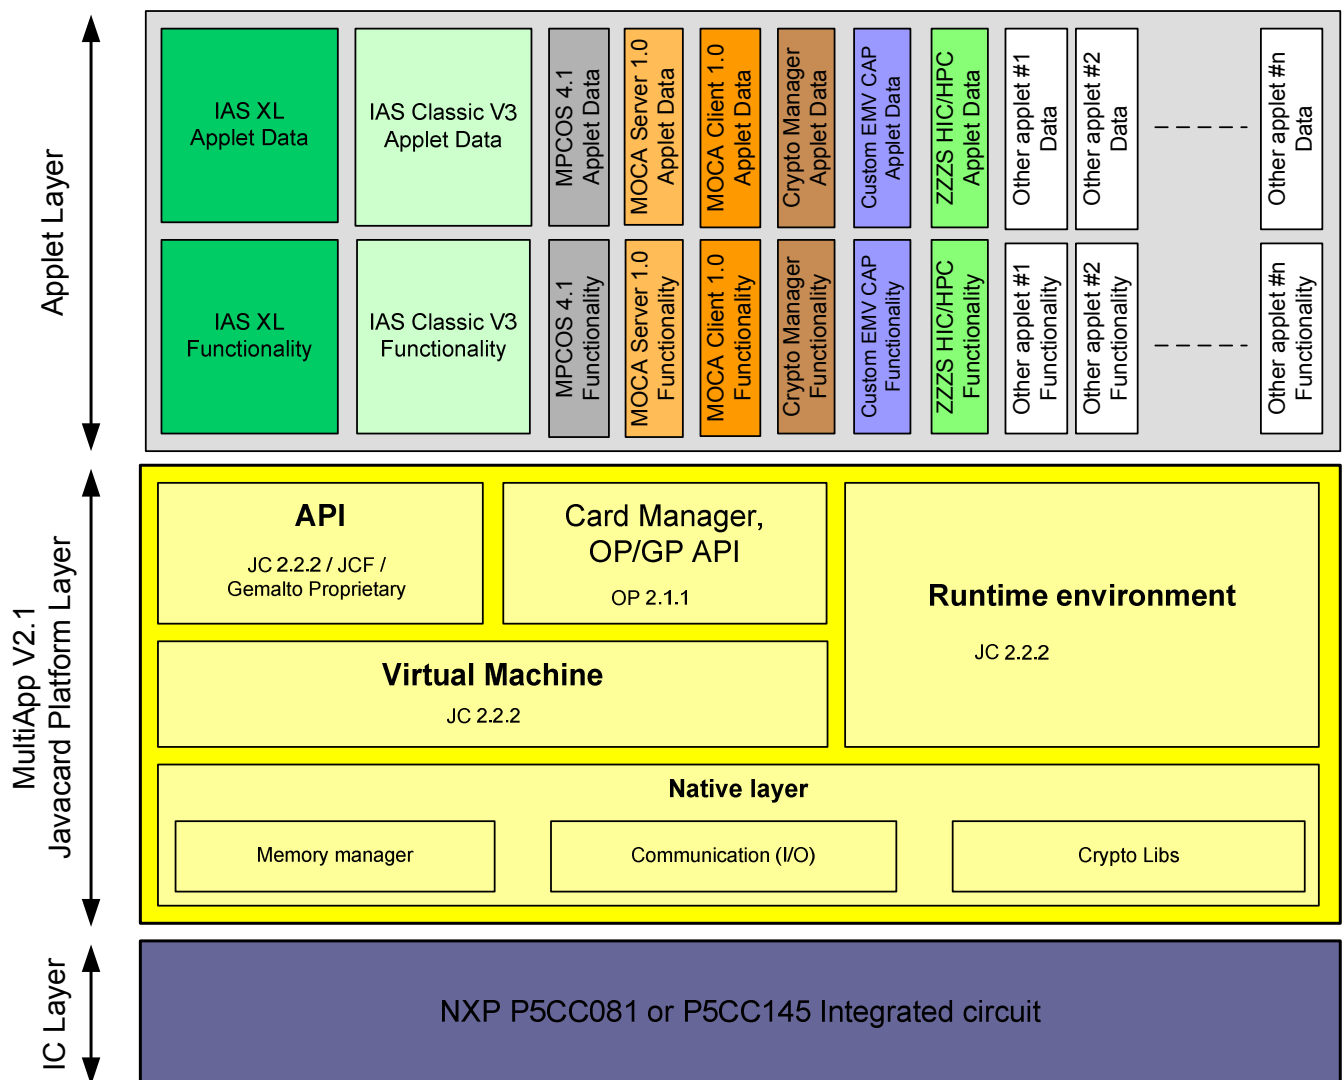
Applet Layer

IAS XL Applet Data

IAS Classic V3 Applet Data

MPCOS 4.1 Applet Data

MOCA Server 1.0 Applet Data

MOCA Client 1.0 Applet Data

Crypto Manager Applet Data

Custom EMV CAP Applet Data

ZZZS HIC/HPC Applet Data

Other applet #1 Data

Other applet #2 Data

Other applet #n Data

IAS XL Functionality

IAS Classic V3 Functionality

MPCOS 4.1 Functionality

MOCA Server 1.0 Functionality

MOCA Client 1.0 Functionality

Crypto Manager Functionality

Custom EMV CAP Functionality

ZZZS HIC/HPC Functionality

Other applet #1 Functionality

Other applet #2 Functionality

Other applet #n Functionality

MultiApp V2.1 Javacard Platform Layer

API

JC 2.2.2 / JCF / Gemalto Proprietary

Card Manager, OP/GP API

OP 2.1.1

Runtime environment

JC 2.2.2

Virtual Machine

JC 2.2.2

Native layer

Memory manager

Communication (I/O)

Crypto Libs

IC Layer

NXP P5CC081 or P5CC145 Integrated circuit